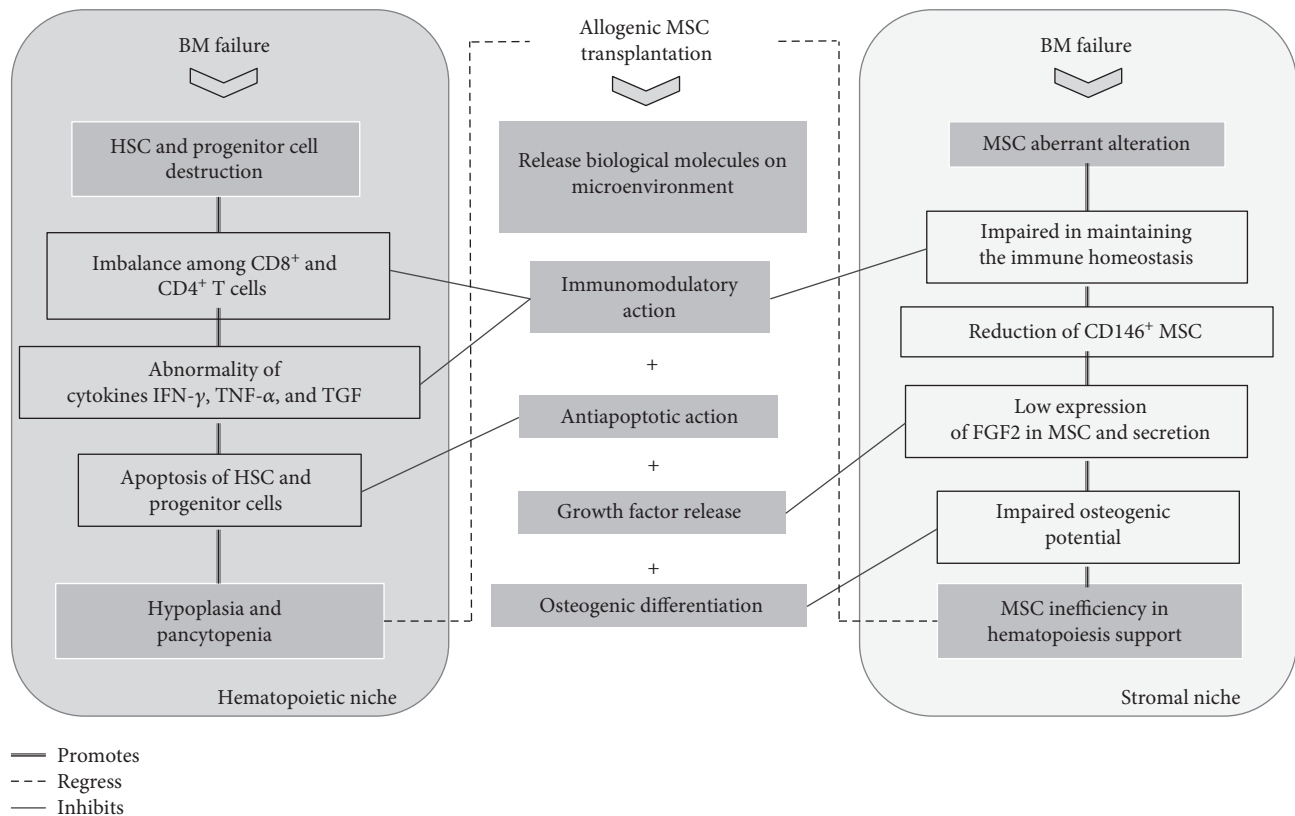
BM failure

HSC and progenitor cell destruction

Imbalance among CD8$^+$ and CD4$^+$ T cells

Abnormality of cytokines IFN-$\gamma$, TNF-$\alpha$, and TGF

Apoptosis of HSC and progenitor cells

Hypoplasia and pancytopenia

Hematopoietic niche

Allogenic MSC transplantation

Release biological molecules on microenvironment

Immunomodulatory action

+

Antiapoptotic action

+

Growth factor release

+

Osteogenic differentiation

BM failure

MSC aberrant alteration

Impaired in maintaining the immune homeostasis

Reduction of CD146$^+$ MSC

Low expression of FGF2 in MSC and secretion

Impaired osteogenic potential

MSC inefficiency in hematopoiesis support

Stromal niche

Promotes
Regress
Inhibits